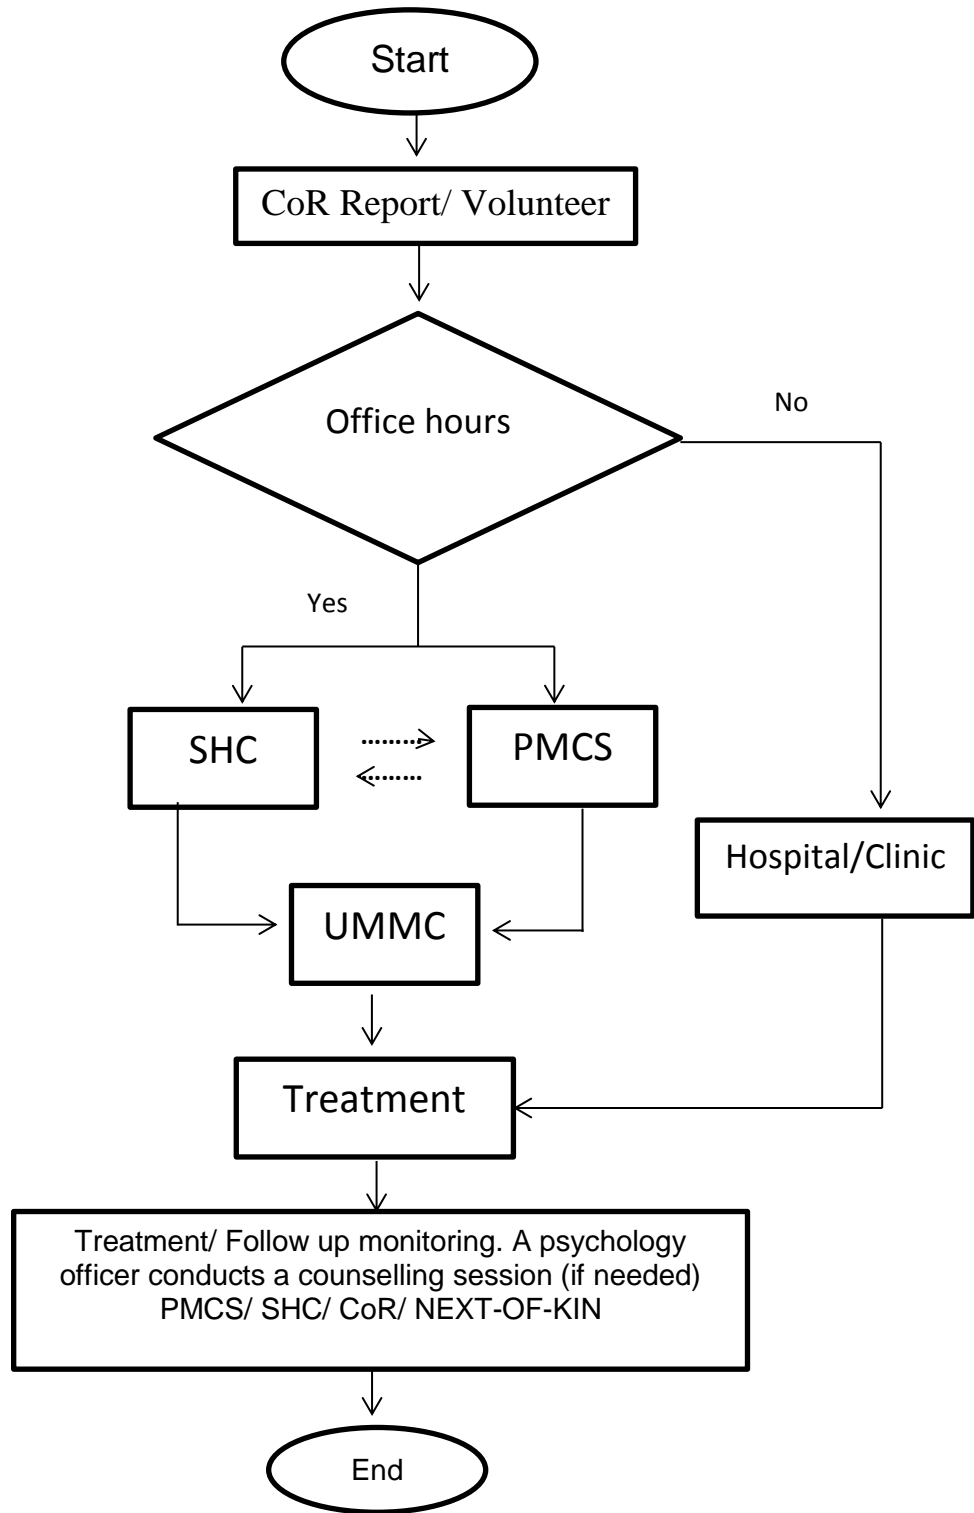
Start

CoR Report/ Volunteer

Office hours

No

Yes

SHC

PMCS

Hospital/Clinic

UMMC

Treatment

Treatment/ Follow up monitoring. A psychology officer conducts a counselling session (if needed) PMCS/ SHC/ CoR/ NEXT-OF-KIN

End